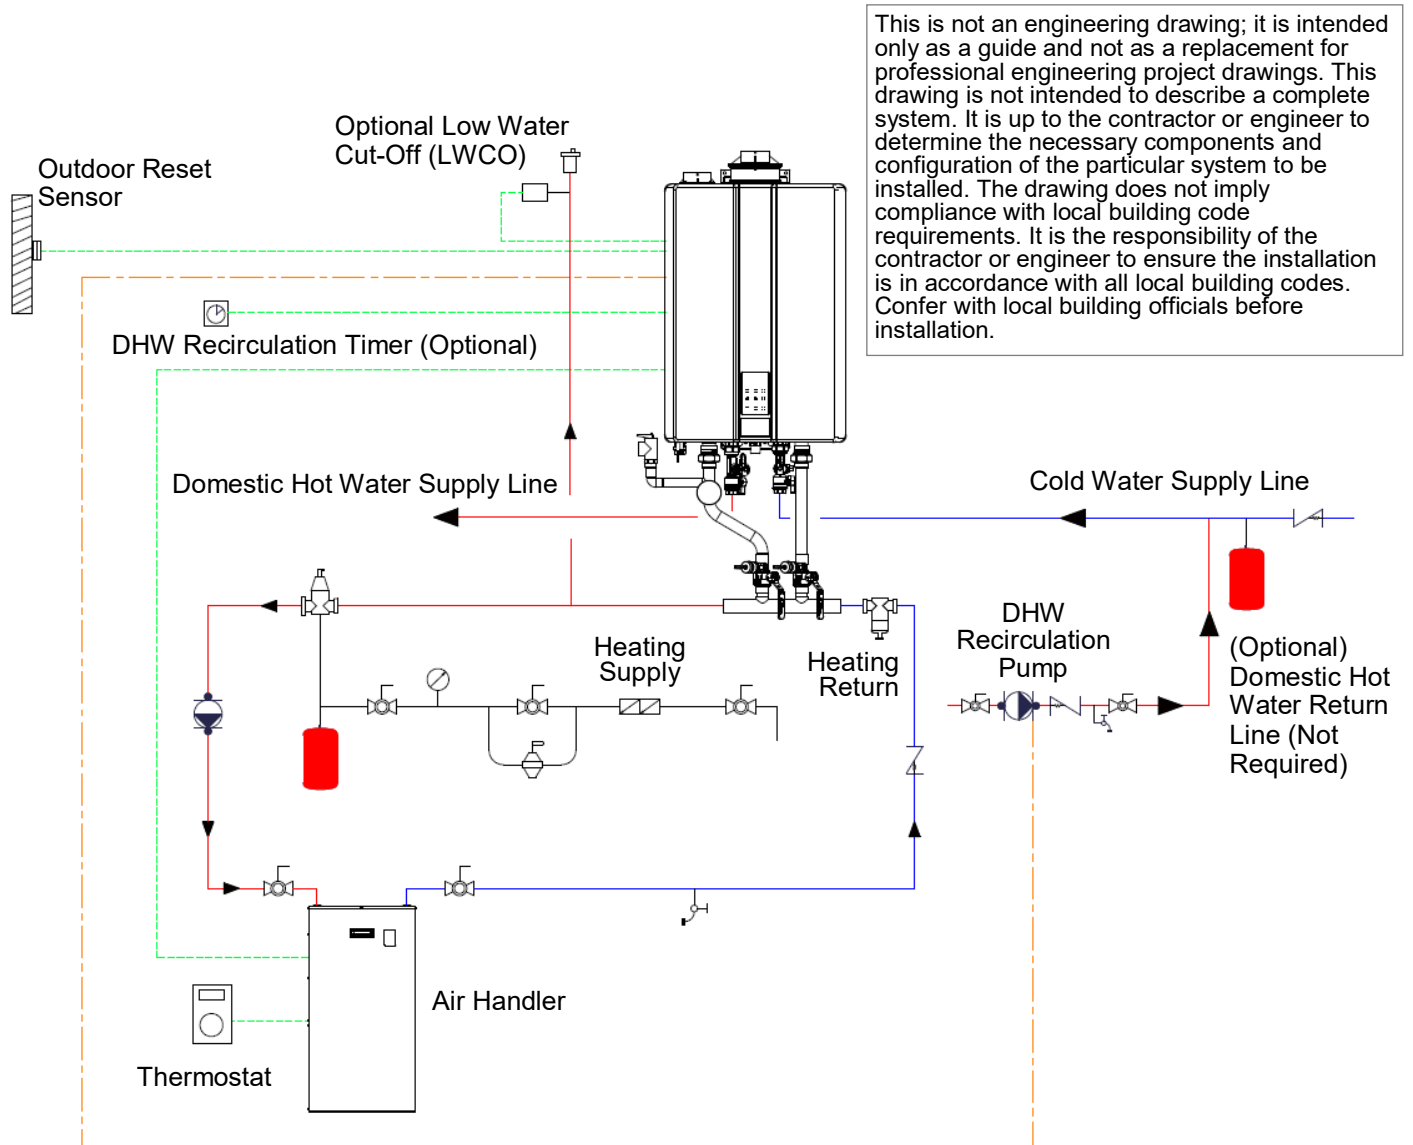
This is not an engineering drawing; it is intended only as a guide and not as a replacement for professional engineering project drawings. This drawing is not intended to describe a complete system. It is up to the contractor or engineer to determine the necessary components and configuration of the particular system to be installed. The drawing does not imply compliance with local building code requirements. It is the responsibility of the contractor or engineer to ensure the installation is in accordance with all local building codes. Confer with local building officials before installation.

Optional Low Water Cut-Off (LWCO)

Outdoor Reset Sensor

DHW Recirculation Timer (Optional)

Domestic Hot Water Supply Line

Cold Water Supply Line

Heating Supply

Heating Return

DHW Recirculation Pump

(Optional) Domestic Hot Water Return Line (Not Required)

Air Handler

Thermostat